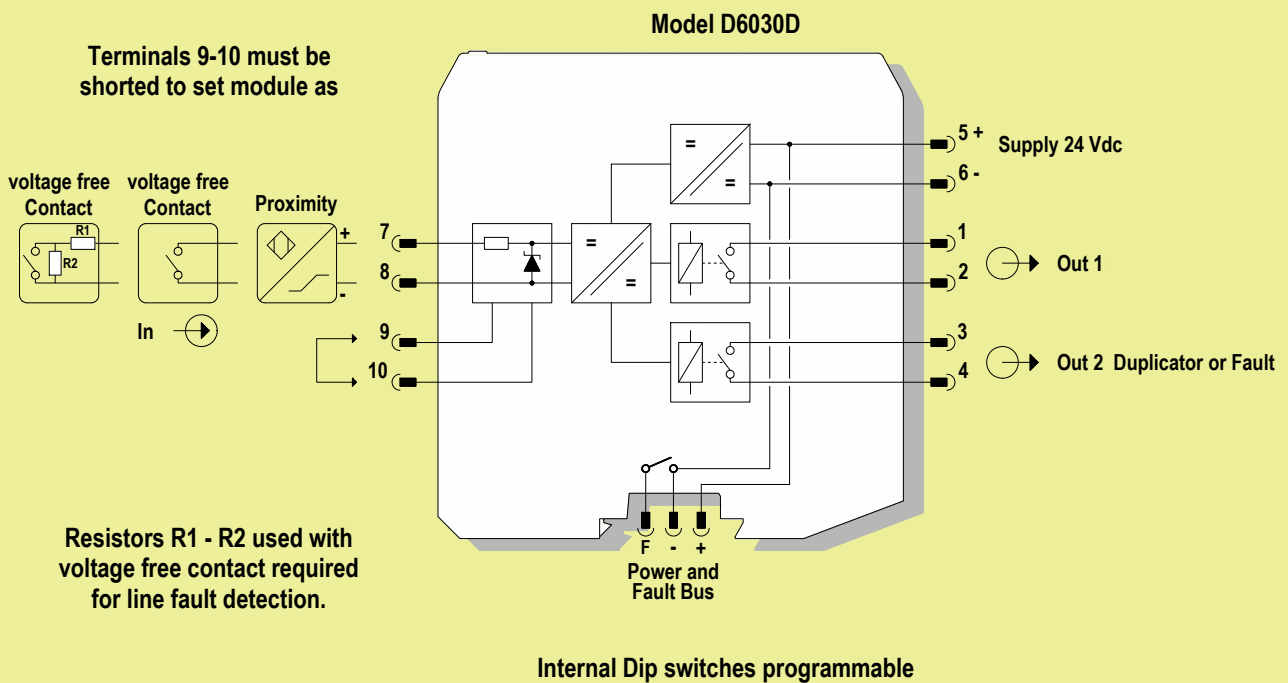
Model D6030D

Terminals 9-10 must be shorted to set module as

voltage free Contact

voltage free Contact

Proximity

R1

R2

+

-

In

7

8

9

10

=

=

=

=

5 +

6 -

Supply 24 Vdc

1

2

Out 1

3

4

Out 2 Duplicator or Fault

F - +

Power and Fault Bus

Resistors R1 - R2 used with voltage free contact required for line fault detection.

Internal Dip switches programmable